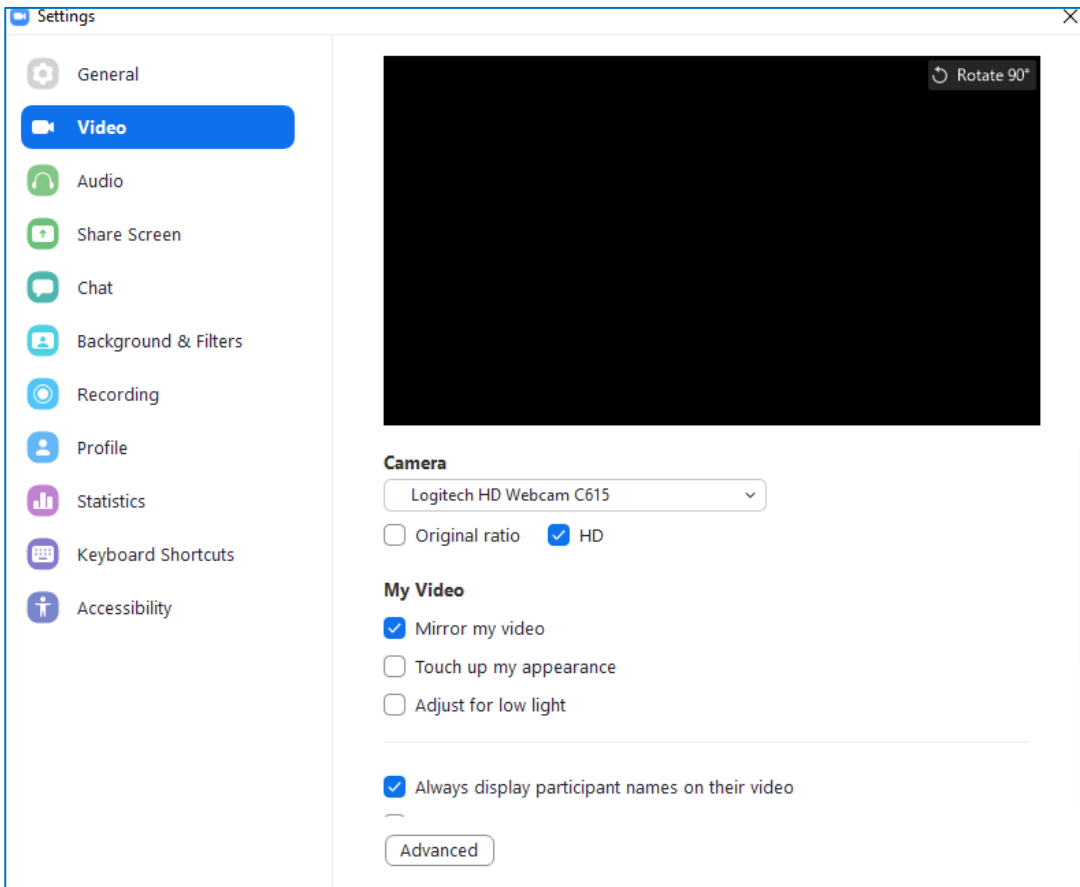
Settings

General
Video
Audio
Share Screen
Chat
Background & Filters
Recording
Profile
Statistics
Keyboard Shortcuts
Accessibility

Rotate 90°

Camera
Logitech HD Webcam C615
Original ratio
HD

My Video
Mirror my video
Touch up my appearance
Adjust for low light

Always display participant names on their video

Advanced